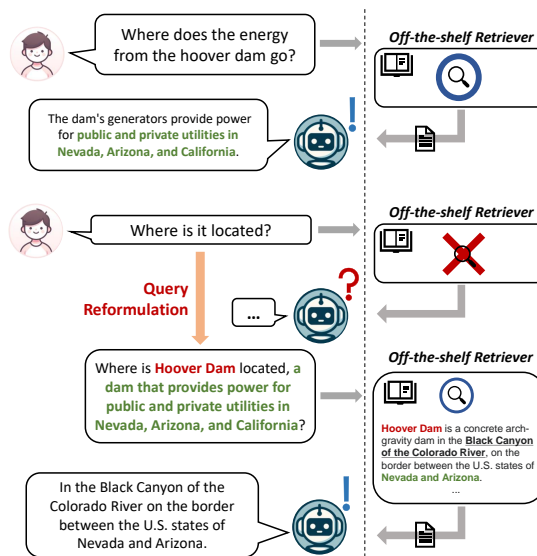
Where does the energy from the hoover dam go?

Off-the-shelf Retriever

The dam's generators provide power for public and private utilities in Nevada, Arizona, and California.

Where is it located?

Off-the-shelf Retriever

Query Reformulation

...

Where is Hoover Dam located, a dam that provides power for public and private utilities in Nevada, Arizona, and California?

Off-the-shelf Retriever

Hoover Dam is a concrete arch-gravity dam in the Black Canyon of the Colorado River, on the border between the U.S. states of Nevada and Arizona.
...

In the Black Canyon of the Colorado River on the border between the U.S. states of Nevada and Arizona.